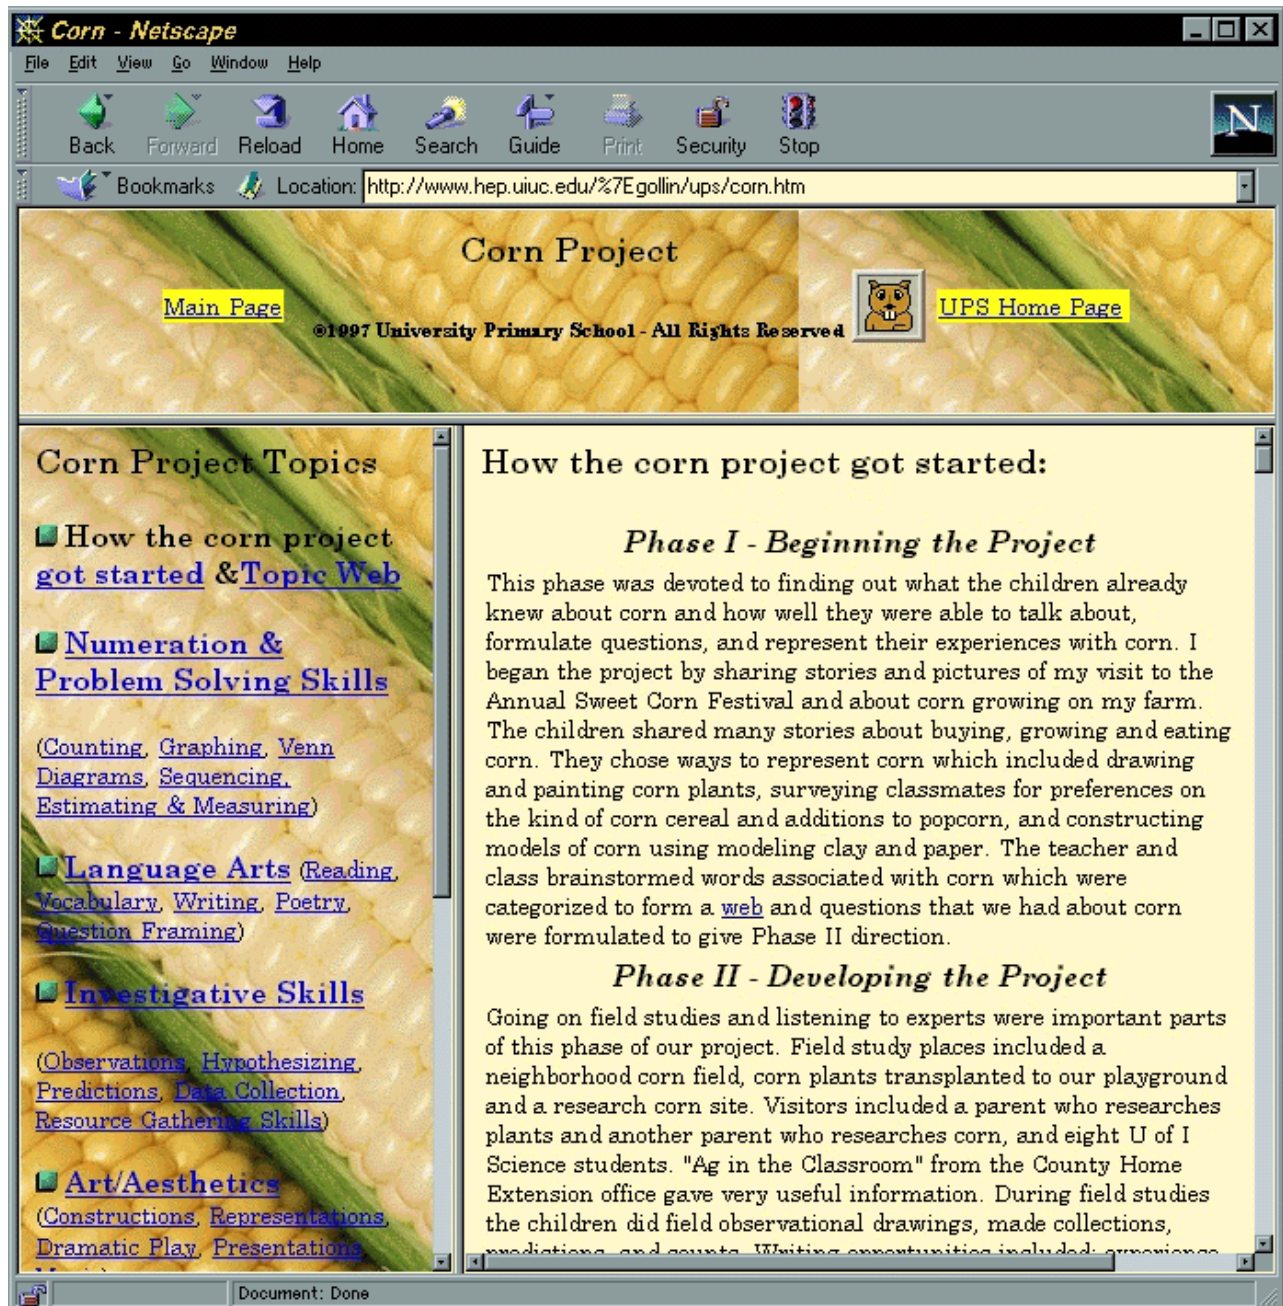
Corn - Netscape

File Edit View Go Window Help

Back Forward Reload Home Search Guide Print Security Stop

Bookmarks Location: http://www.hep.uiuc.edu/%7Egollin/ups/corn.htm

Corn Project

Main Page

©1997 University Primary School - All Rights Reserved

UPS Home Page

Corn Project Topics

How the corn project got started & Topic Web

Numeration & Problem Solving Skills

(Counting, Graphing, Venn Diagrams, Sequencing, Estimating & Measuring)

Language Arts (Reading, Vocabulary, Writing, Poetry, Question Framing)

Investigative Skills

(Observations, Hypothesizing, Predictions, Data Collection, Resource Gathering Skills)

Art/Aesthetics (Constructions, Representations, Dramatic Play, Presentations, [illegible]

How the corn project got started:

Phase I - Beginning the Project

This phase was devoted to finding out what the children already knew about corn and how well they were able to talk about, formulate questions, and represent their experiences with corn. I began the project by sharing stories and pictures of my visit to the Annual Sweet Corn Festival and about corn growing on my farm. The children shared many stories about buying, growing and eating corn. They chose ways to represent corn which included drawing and painting corn plants, surveying classmates for preferences on the kind of corn cereal and additions to popcorn, and constructing models of corn using modeling clay and paper. The teacher and class brainstormed words associated with corn which were categorized to form a web and questions that we had about corn were formulated to give Phase II direction.

Phase II - Developing the Project

Going on field studies and listening to experts were important parts of this phase of our project. Field study places included a neighborhood corn field, corn plants transplanted to our playground and a research corn site. Visitors included a parent who researches plants and another parent who researches corn, and eight U of I Science students. "Ag in the Classroom" from the County Home Extension office gave very useful information. During field studies the children did field observational drawings, made collections, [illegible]

Document: Done